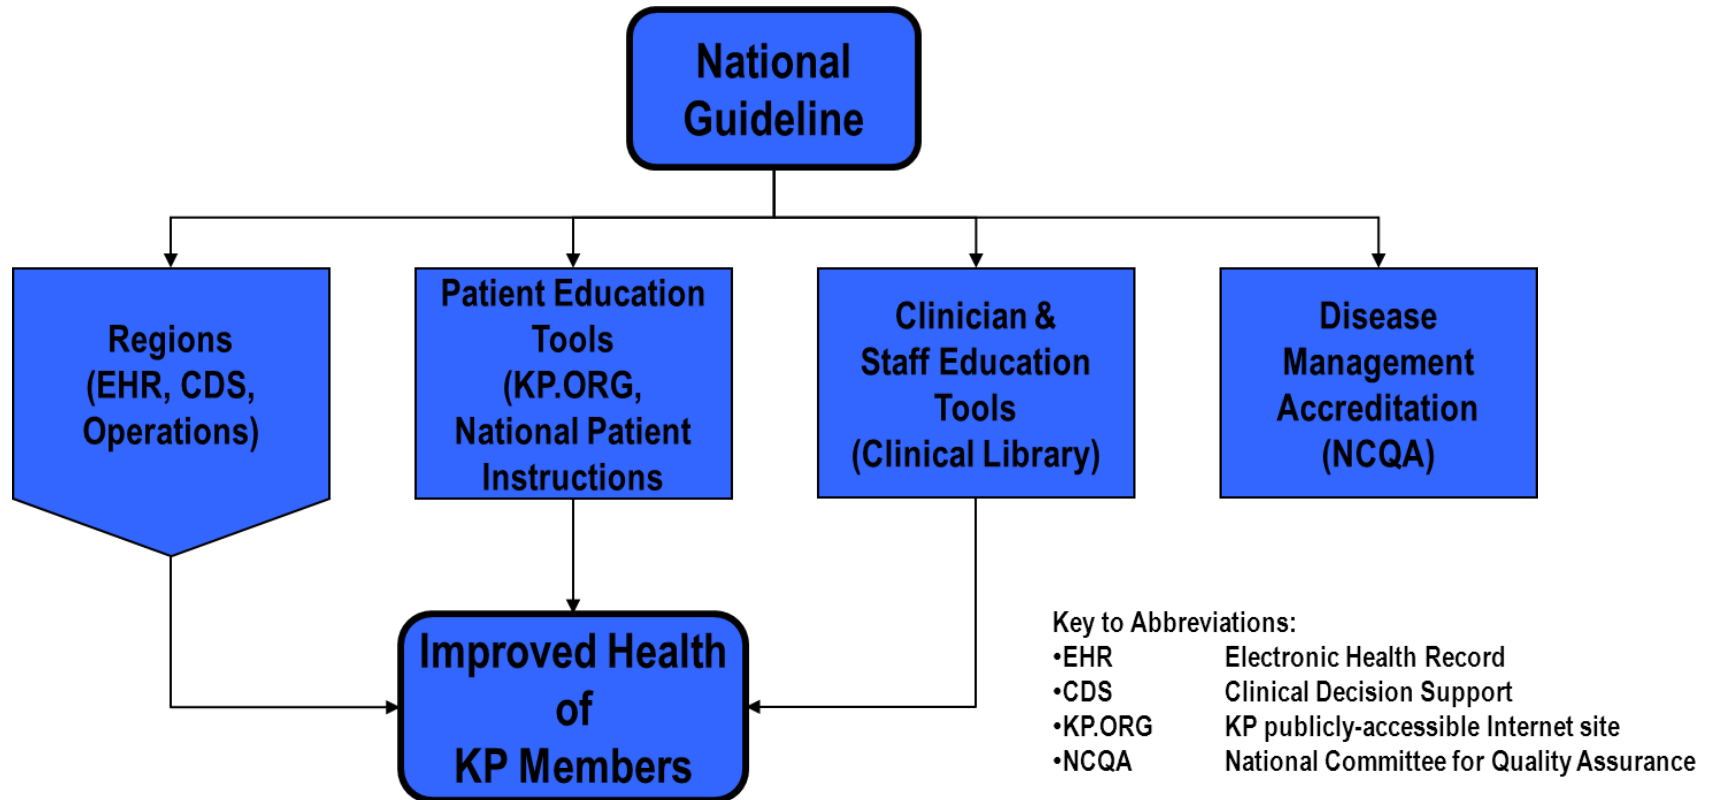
National Guideline

Regions (EHR, CDS, Operations)

Patient Education Tools (KP.ORG, National Patient Instructions

Clinician & Staff Education Tools (Clinical Library)

Disease Management Accreditation (NCQA)

Improved Health of KP Members

Key to Abbreviations:

| | |
|---|---|
| •EHR | Electronic Health Record |
| •CDS | Clinical Decision Support |
| •KP.ORG | KP publicly-accessible Internet site |
| •NCQA | National Committee for Quality Assurance |